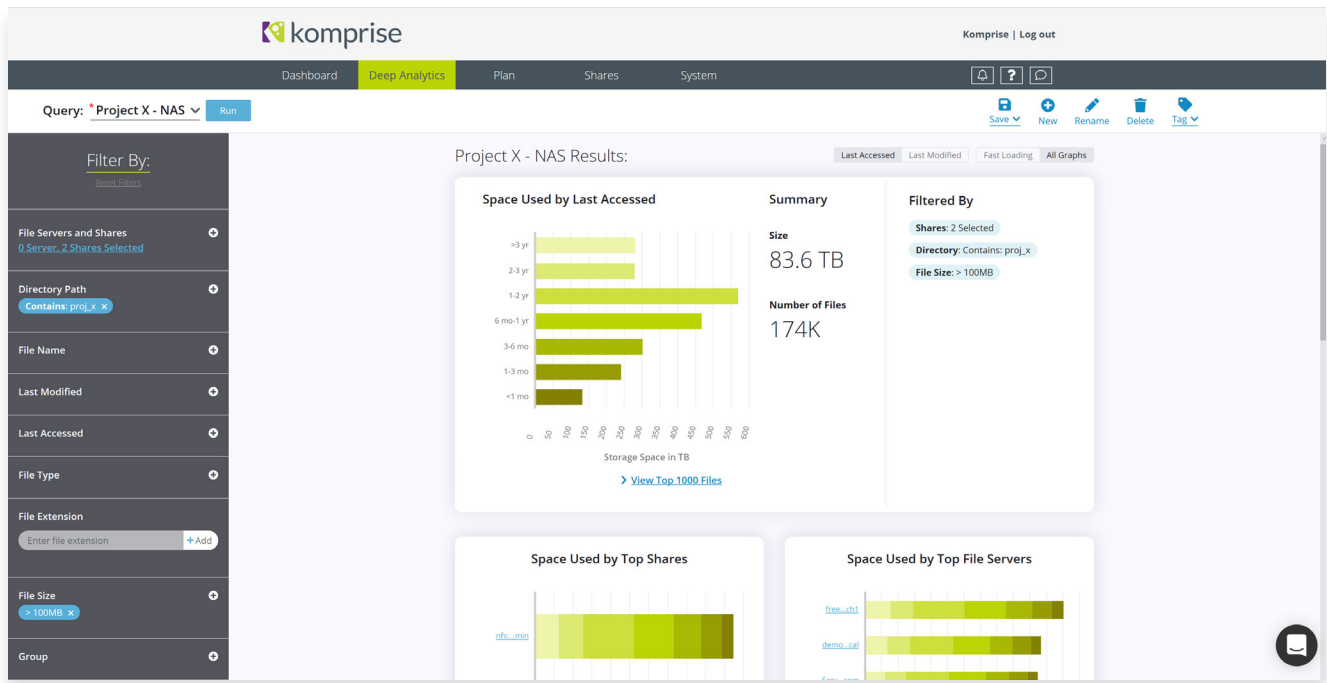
komprise

Komprise | Log out

Dashboard Deep Analytics Plan Shares System

?

Query: *Project X - NAS Run

Save New Rename Delete Tag

Filter By:

Reset Filters

File Servers and Shares
0 Server, 2 Shares Selected

Directory Path
Contains: proj_x ×

File Name

Last Modified

Last Accessed

File Type

File Extension
Enter file extension +Add

File Size
> 100MB ×

Group

Project X - NAS Results:

Last Accessed Last Modified Fast Loading All Graphs

Space Used by Last Accessed

>3 yr
2-3 yr
1-2 yr
6 mo-1 yr
3-6 mo
1-3 mo
<1 mo

0 50 100 150 200 250 300 350 400 450 500 550 600

Storage Space in TB

View Top 1000 Files

Summary

Size
83.6 TB

Number of Files
174K

Filtered By

Shares: 2 Selected
Directory: Contains: proj_x
File Size: > 100MB

Space Used by Top Shares

nfs:...min

Space Used by Top File Servers

free...ch1
demo...cal
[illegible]